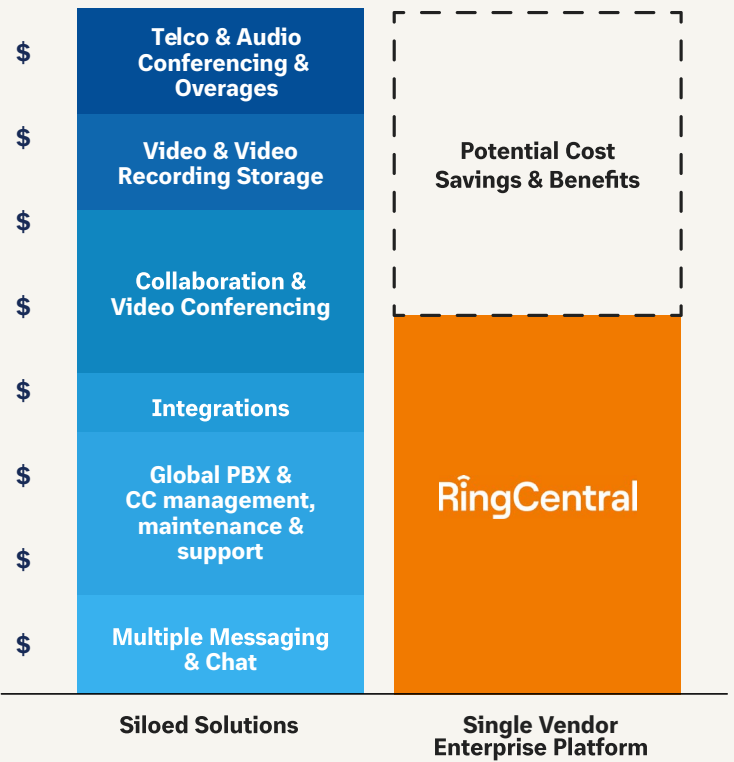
$
$
$
$
$
$
$
$

Telco & Audio Conferencing & Overages

Video & Video Recording Storage

Collaboration & Video Conferencing

Integrations

Global PBX & CC management, maintenance & support

Multiple Messaging & Chat

Siloed Solutions

Potential Cost Savings & Benefits

RingCentral

Single Vendor Enterprise Platform